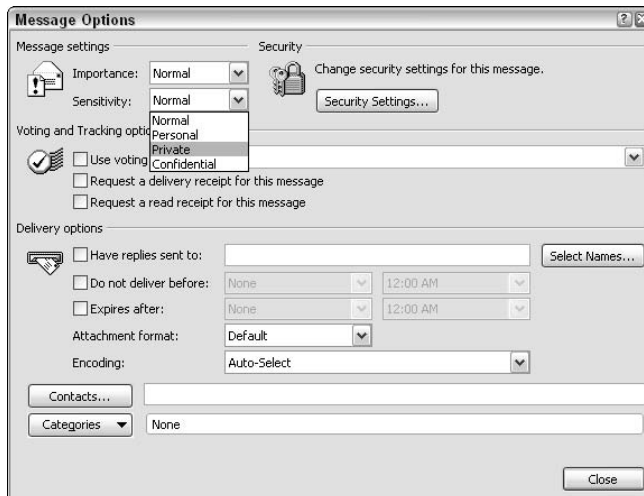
Message Options

Message settings

Importance: Normal

Sensitivity: Normal

Normal
Personal
Private
Confidential

Security

Change security settings for this message.

Security Settings...

Voting and Tracking optio

Use voting

Request a delivery receipt for this message

Request a read receipt for this message

Delivery options

Have replies sent to:

Select Names...

Do not deliver before: None 12:00 AM

Expires after: None 12:00 AM

Attachment format: Default

Encoding: Auto-Select

Contacts...

Categories

None

Close